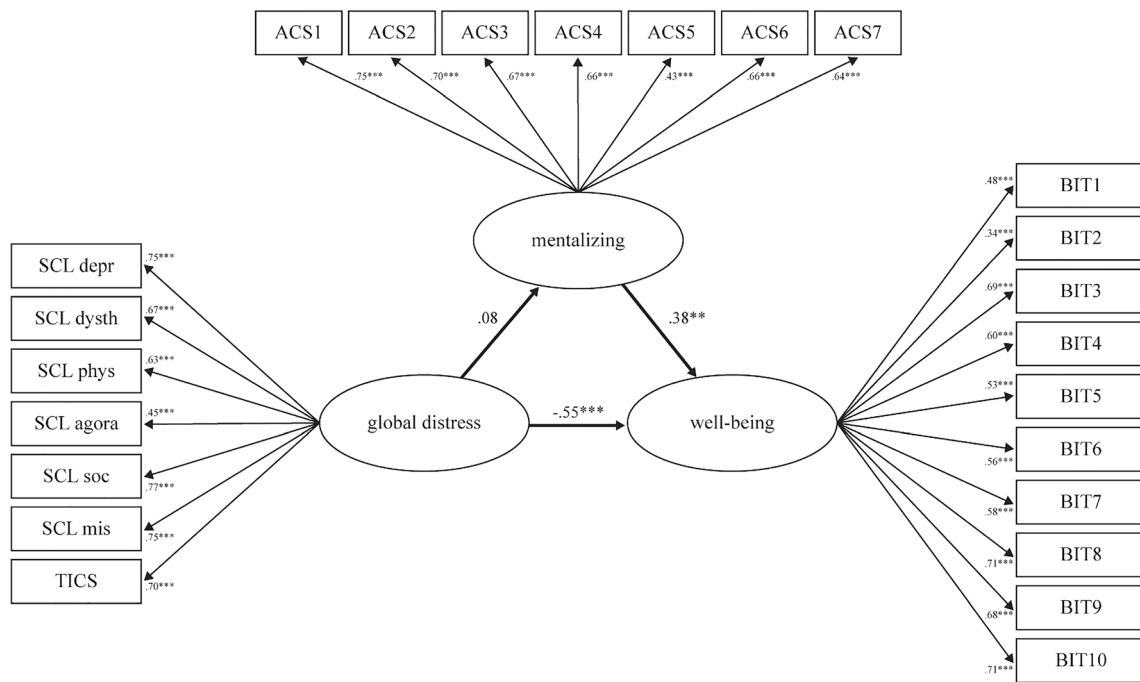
ACS1
ACS2
ACS3
ACS4
ACS5
ACS6
ACS7

.75***
.70***
.67***
.66***
.43***
.66***
.64***

mentalizing

.08
.38**

SCL depr .75***
SCL dysth .67***
SCL phys .63***
SCL agora .45***
SCL soc .77***
SCL mis .75***
TICS .70***

global distress
-.55***
well-being

.48*** BIT1
.34*** BIT2
.69*** BIT3
.60*** BIT4
.53*** BIT5
.56*** BIT6
.58*** BIT7
.71*** BIT8
.68*** BIT9
.71*** BIT10